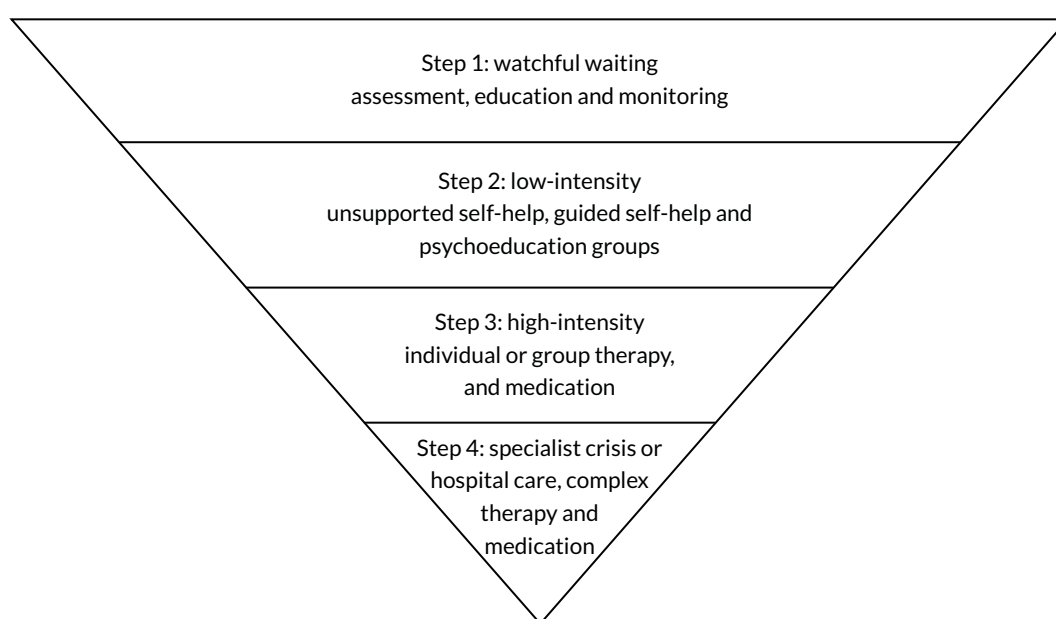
Step 1: watchful waiting
assessment, education and monitoring

Step 2: low-intensity
unsupported self-help, guided self-help and psychoeducation groups

Step 3: high-intensity
individual or group therapy, and medication

Step 4: specialist crisis or hospital care, complex therapy and medication